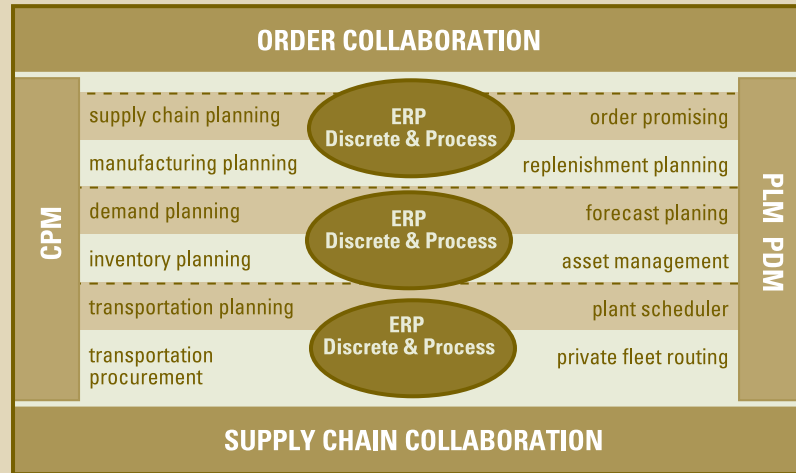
ORDER COLLABORATION

CPM

supply chain planning
ERP
Discrete & Process
order promising

manufacturing planning
replenishment planning

demand planning
ERP
Discrete & Process
forecast planing

inventory planning
asset management

transportation planning
ERP
Discrete & Process
plant scheduler

transportation procurement
private fleet routing

PLM PDM

SUPPLY CHAIN COLLABORATION